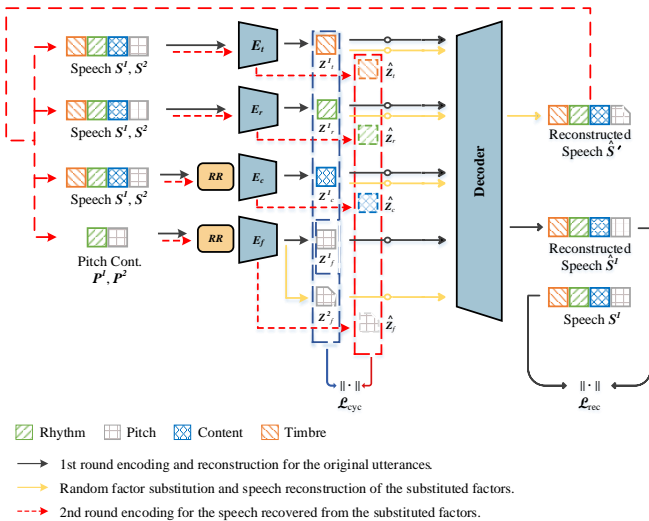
Speech $S^1$, $S^2$

$E_t$

$Z^1_t$

$\hat{Z}_t$

Speech $S^1$, $S^2$

$E_r$

$Z^1_r$

$\hat{Z}_r$

Speech $S^1$, $S^2$

RR

$E_c$

$Z^1_c$

$\hat{Z}_c$

Pitch Cont.
$P^1$, $P^2$

RR

$E_f$

$Z^1_f$

$Z^2_f$

$\hat{Z}_f$

Decoder

Reconstructed Speech $\hat{S}'$

Reconstructed Speech $\hat{S}^1$

Speech $S^1$

$\|\cdot\|$

$\mathcal{L}_{cyc}$

$\|\cdot\|$

$\mathcal{L}_{rec}$

Rhythm Pitch Content Timbre

1st round encoding and reconstruction for the original utterances.

Random factor substitution and speech reconstruction of the substituted factors.

2nd round encoding for the speech recovered from the substituted factors.